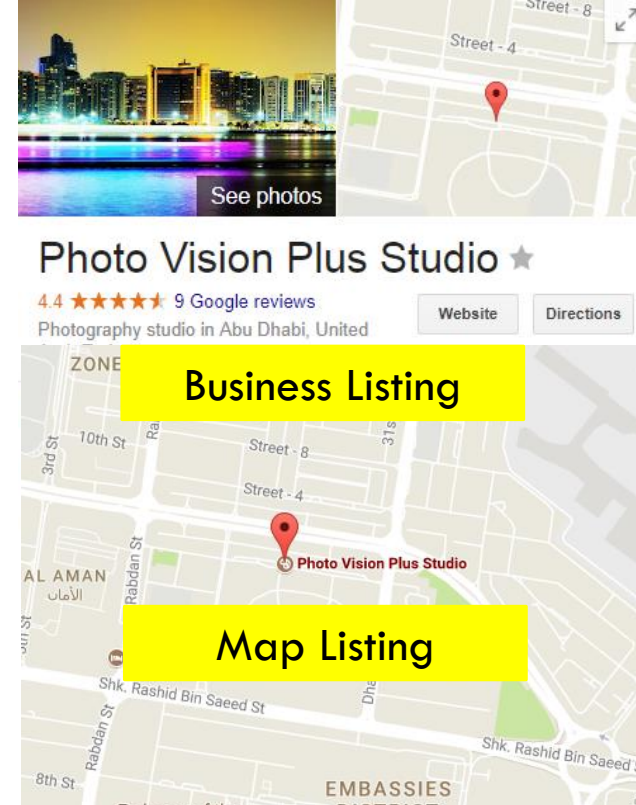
Street - 8
Street - 4
See photos
Photo Vision Plus Studio ★
4.4 ★★★★★ 9 Google reviews
Website
Directions
Photography studio in Abu Dhabi, United
ZONE
Business Listing
3rd St
10th St
Ra
Street - 8
31s
Street - 4
Rabdan St
Photo Vision Plus Studio
AL AMAN
الأمان
Map Listing
Shk. Rashid Bin Saeed St
Rabdan St
Dha
Shk. Rashid Bin Saeed
8th St
EMBASSIES